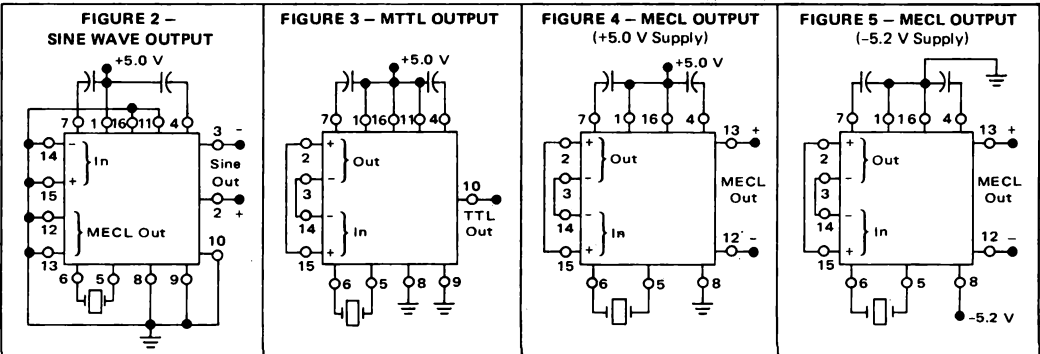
FIGURE 2 – SINE WAVE OUTPUT

+5.0 V

7 1 16 11 4

3 –

14

–

+

In

Sine Out

15

2 +

12

MECL Out

10

13

6 5 8 9

FIGURE 3 – MTTL OUTPUT

+5.0 V

7 1 16 11 4

2

+

–

Out

3

10

TTL Out

14

–

+

In

15

6 5 8 9

FIGURE 4 – MECL OUTPUT

(+5.0 V Supply)

+5.0 V

7 1 16 4

13 +

2

+

–

Out

3

MECL Out

14

–

+

In

12 –

15

6 5 8

FIGURE 5 – MECL OUTPUT

(–5.2 V Supply)

7 1 16 4

13 +

2

+

–

Out

3

MECL Out

14

–

+

In

12 –

15

6 5 8

–5.2 V